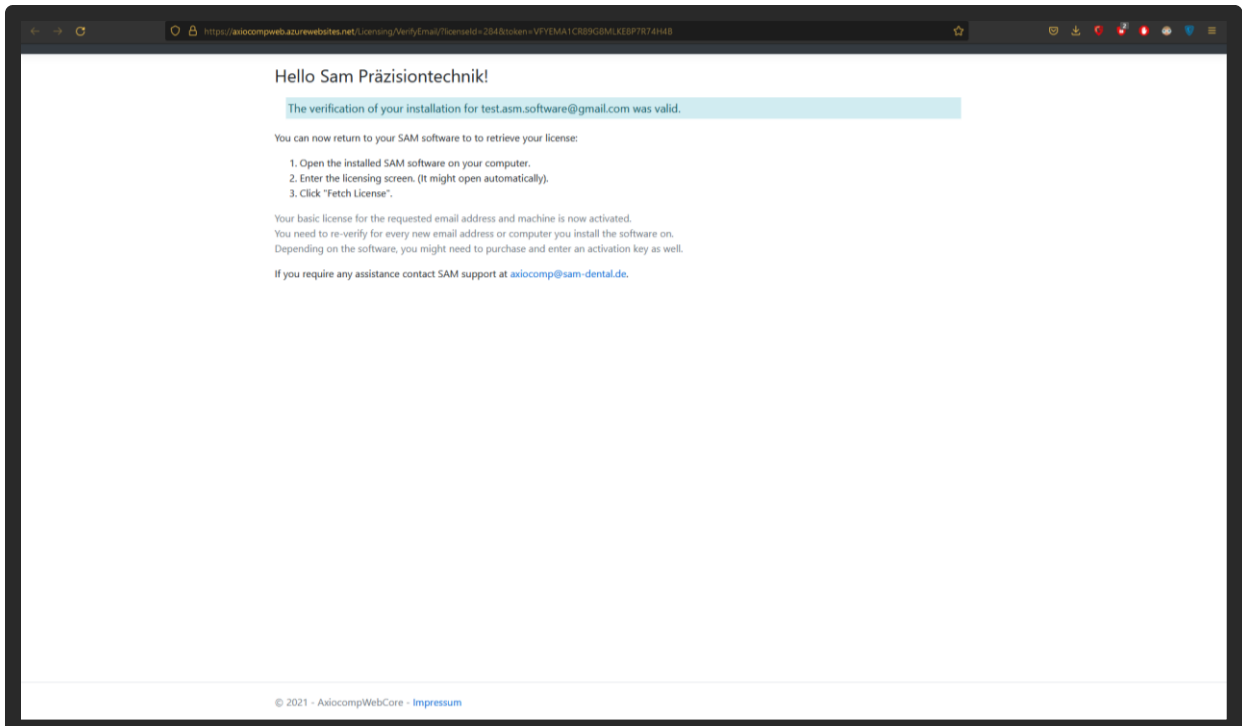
https://axiocompweb.azurewebsites.net/Licensing/VerifyEmail/?licenseId=284&token=VFYEMA1CR89G8MLKE8P7R74H48

Hello Sam Präzisiontechnik!

The verification of your installation for test.asm.software@gmail.com was valid.

You can now return to your SAM software to to retrieve your license:

1. Open the installed SAM software on your computer.
2. Enter the licensing screen. (It might open automatically).
3. Click "Fetch License".

Your basic license for the requested email address and machine is now activated.
You need to re-verify for every new email address or computer you install the software on.
Depending on the software, you might need to purchase and enter an activation key as well.

If you require any assistance contact SAM support at axiocomp@sam-dental.de.

© 2021 - AxiocompWebCore - Impressum